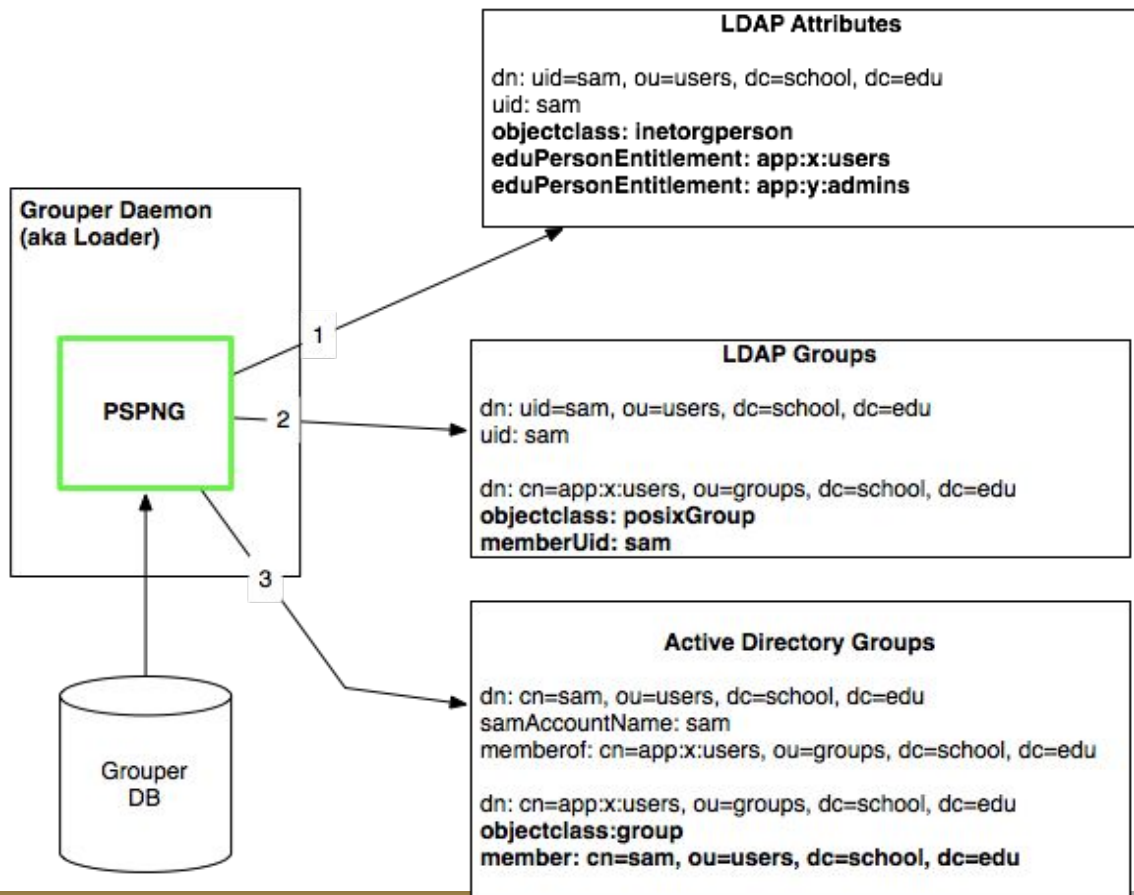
LDAP Attributes

dn: uid=sam, ou=users, dc=school, dc=edu
uid: sam
objectclass: inetorgperson
eduPersonEntitlement: app:x:users
eduPersonEntitlement: app:y:admins

Grouper Daemon (aka Loader)

PSPNG

1

2

3

LDAP Groups

dn: uid=sam, ou=users, dc=school, dc=edu
uid: sam

dn: cn=app:x:users, ou=groups, dc=school, dc=edu
objectclass: posixGroup
memberUid: sam

Active Directory Groups

dn: cn=sam, ou=users, dc=school, dc=edu
samAccountName: sam
memberof: cn=app:x:users, ou=groups, dc=school, dc=edu

dn: cn=app:x:users, ou=groups, dc=school, dc=edu
objectclass:group
member: cn=sam, ou=users, dc=school, dc=edu

Grouper DB